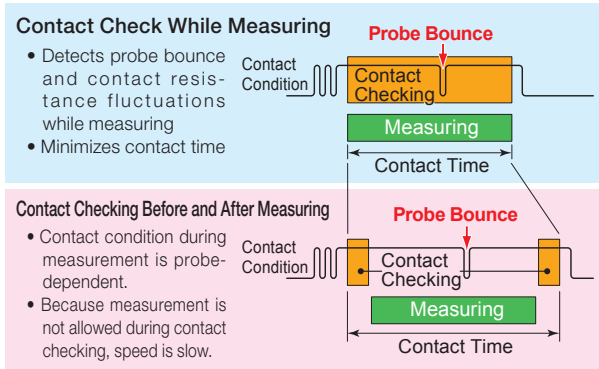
Contact Check While Measuring

• Detects probe bounce and contact resistance fluctuations while measuring
• Minimizes contact time

Probe Bounce

Contact Condition

Contact Checking

Measuring

Contact Time

Contact Checking Before and After Measuring

• Contact condition during measurement is probe-dependent.
• Because measurement is not allowed during contact checking, speed is slow.

Probe Bounce

Contact Condition

Contact Checking

Measuring

Contact Time